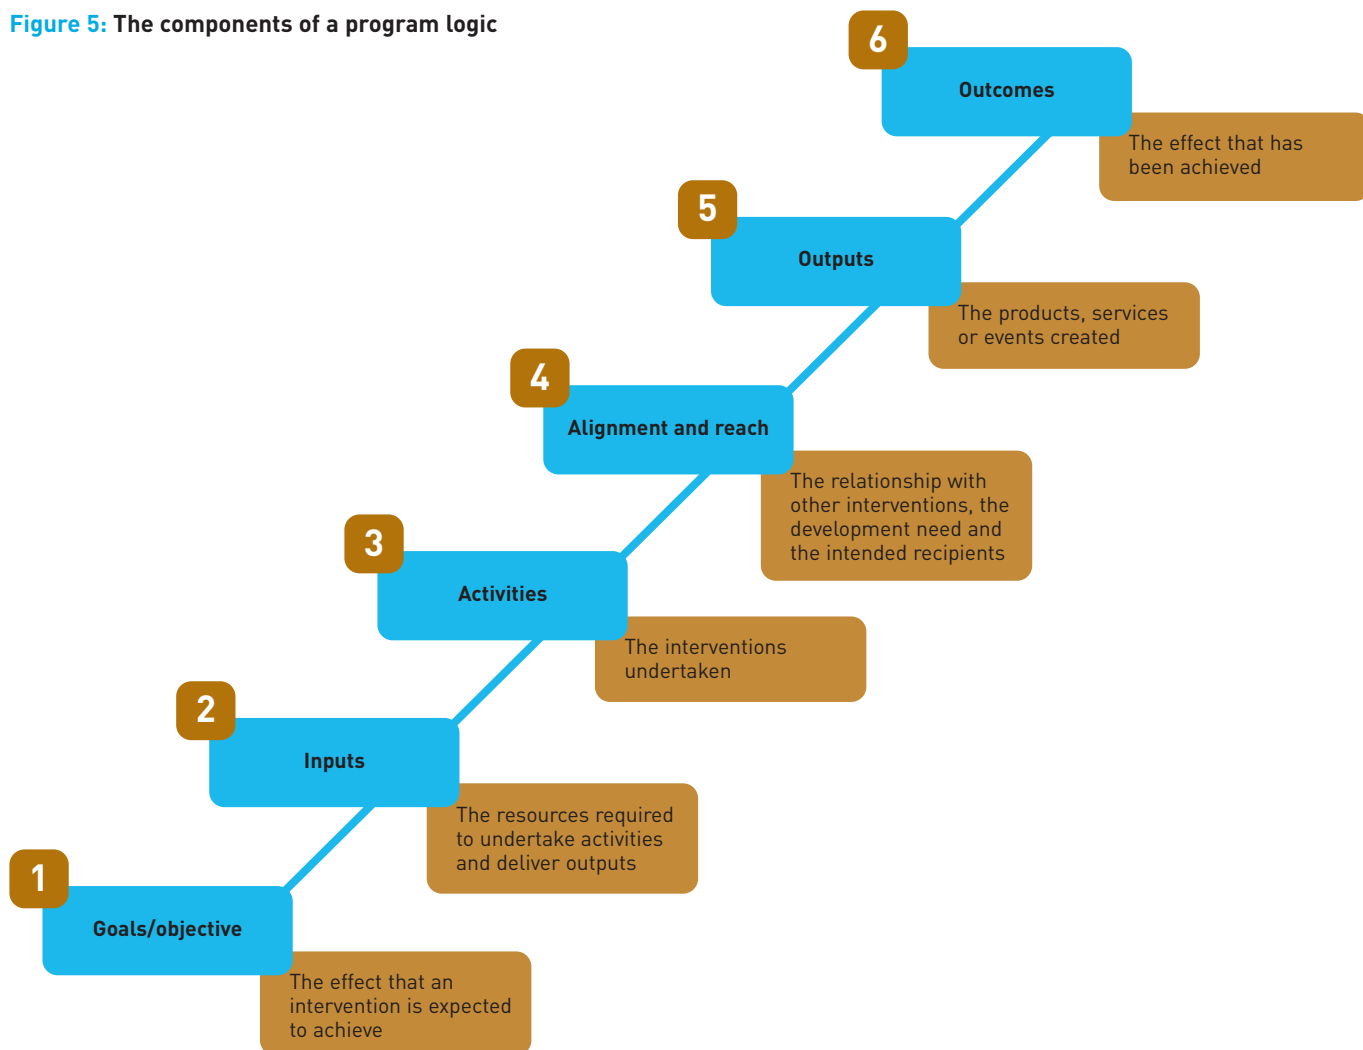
Figure 5: The components of a program logic

1
Goals/objective
The effect that an intervention is expected to achieve

2
Inputs
The resources required to undertake activities and deliver outputs

3
Activities
The interventions undertaken

4
Alignment and reach
The relationship with other interventions, the development need and the intended recipients

5
Outputs
The products, services or events created

6
Outcomes
The effect that has been achieved